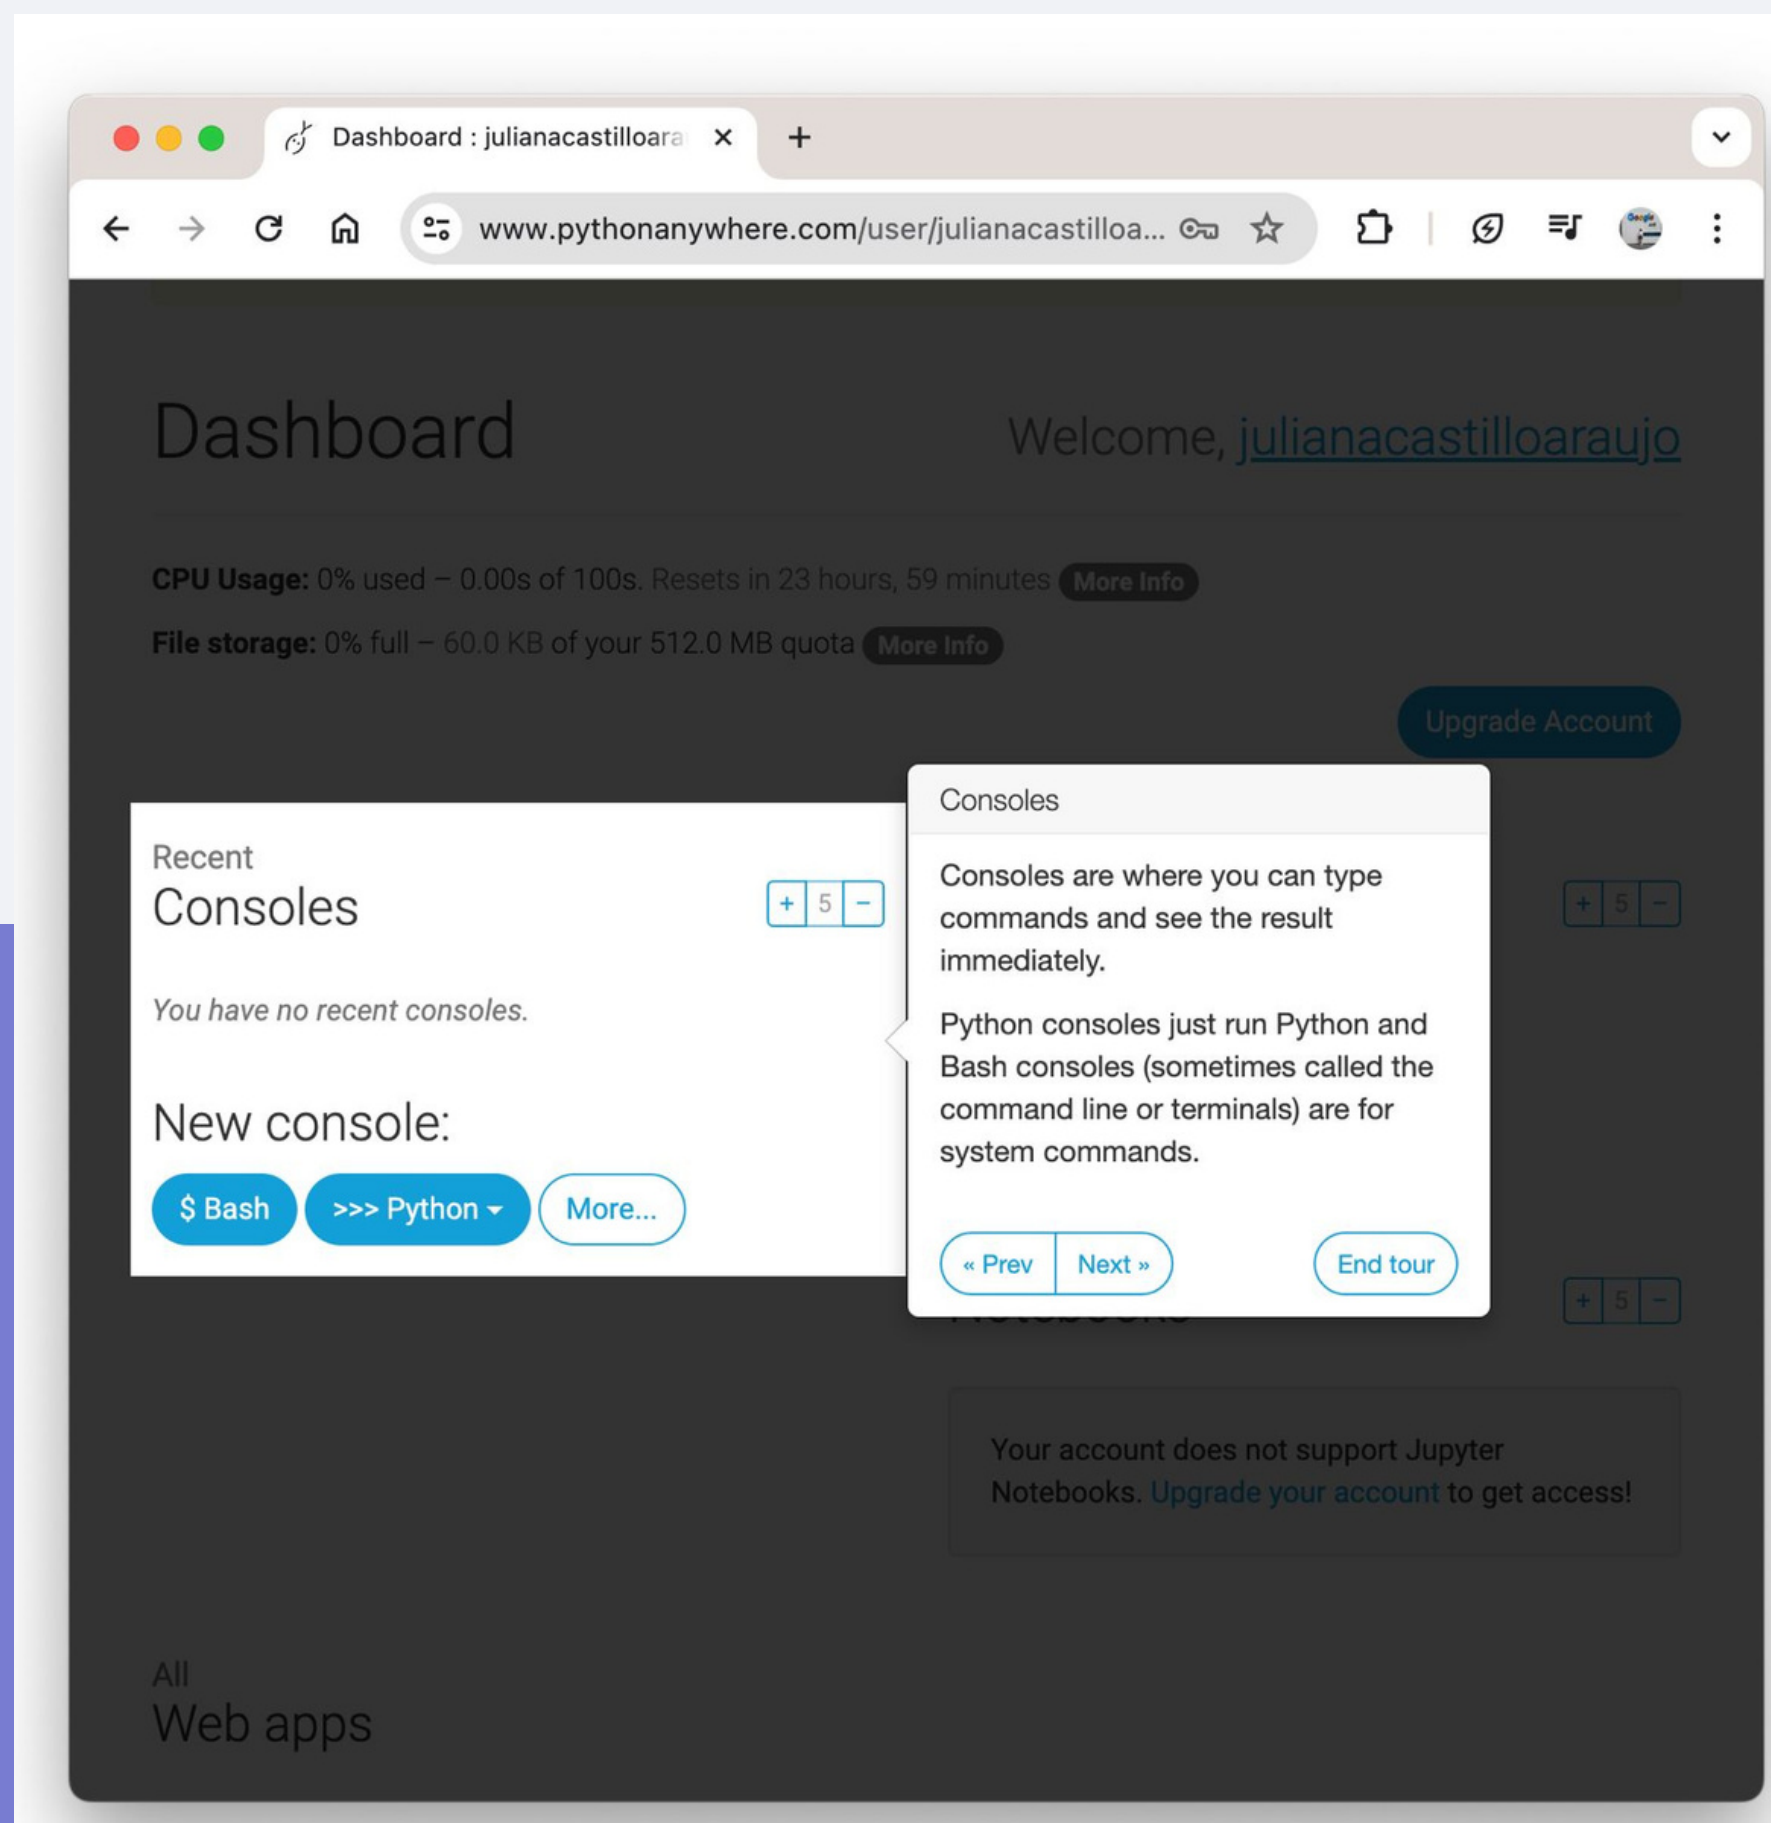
Dashboard : julianacastilloara ×
+
www.pythonanywhere.com/user/julianacastilloa...

Dashboard

Welcome, julianacastilloaraujo

CPU Usage: 0% used – 0.00s of 100s. Resets in 23 hours, 59 minutes More Info

File storage: 0% full – 60.0 KB of your 512.0 MB quota More Info

Upgrade Account

Recent
Consoles

+ 5 −

You have no recent consoles.

New console:

$ Bash
>>> Python
More...

Consoles

Consoles are where you can type commands and see the result immediately.

Python consoles just run Python and Bash consoles (sometimes called the command line or terminals) are for system commands.

« Prev
Next »
End tour

+ 5 −

+ 5 −

Notebooks

Your account does not support Jupyter Notebooks. Upgrade your account to get access!

All
Web apps